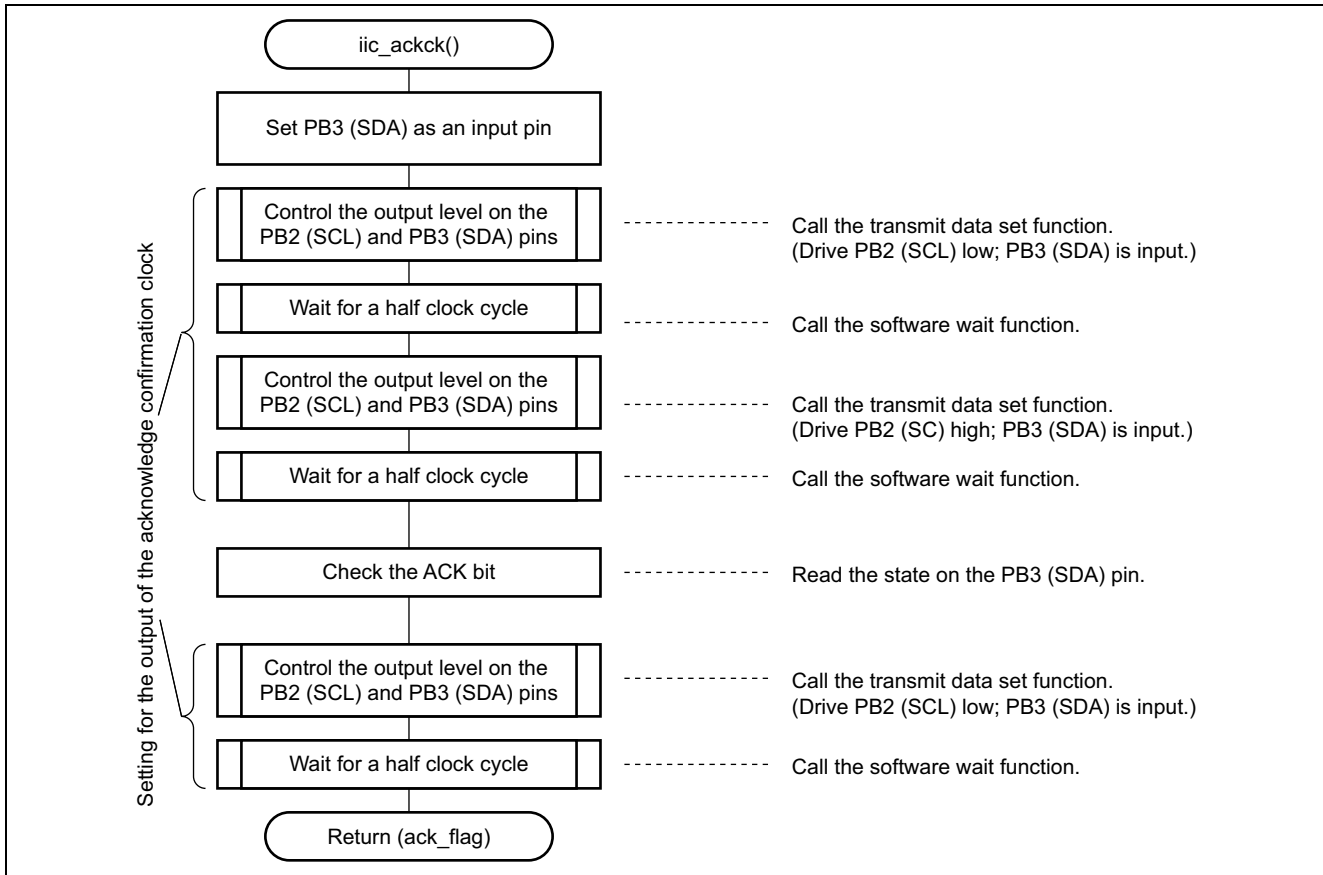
iic_ackck()

Set PB3 (SDA) as an input pin

Control the output level on the PB2 (SCL) and PB3 (SDA) pins

Call the transmit data set function. (Drive PB2 (SCL) low; PB3 (SDA) is input.)

Wait for a half clock cycle

Call the software wait function.

Control the output level on the PB2 (SCL) and PB3 (SDA) pins

Call the transmit data set function. (Drive PB2 (SC) high; PB3 (SDA) is input.)

Wait for a half clock cycle

Call the software wait function.

Check the ACK bit

Read the state on the PB3 (SDA) pin.

Control the output level on the PB2 (SCL) and PB3 (SDA) pins

Call the transmit data set function. (Drive PB2 (SCL) low; PB3 (SDA) is input.)

Wait for a half clock cycle

Call the software wait function.

Return (ack_flag)

Setting for the output of the acknowledge confirmation clock